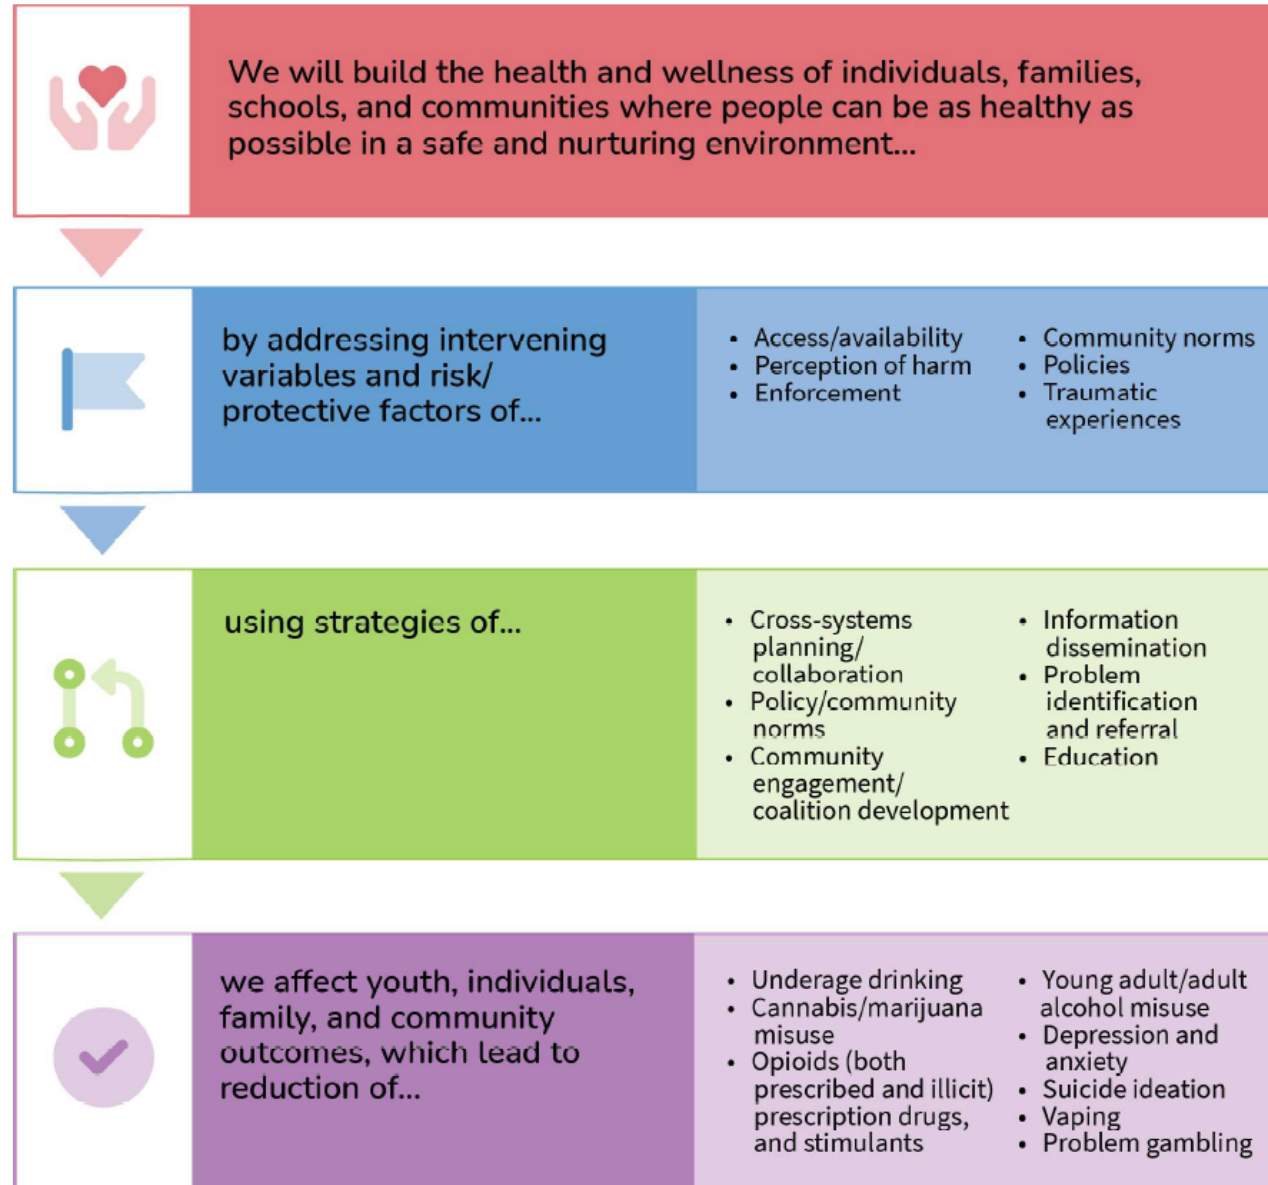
We will build the health and wellness of individuals, families, schools, and communities where people can be as healthy as possible in a safe and nurturing environment...

by addressing intervening variables and risk/ protective factors of...

- Access/availability
- Perception of harm
- Enforcement

- Community norms
- Policies
- Traumatic experiences

using strategies of...

- Cross-systems planning/ collaboration
- Policy/community norms
- Community engagement/ coalition development

- Information dissemination
- Problem identification and referral
- Education

we affect youth, individuals, family, and community outcomes, which lead to reduction of...

- Underage drinking
- Cannabis/marijuana misuse
- Opioids (both prescribed and illicit) prescription drugs, and stimulants

- Young adult/adult alcohol misuse
- Depression and anxiety
- Suicide ideation
- Vaping
- Problem gambling